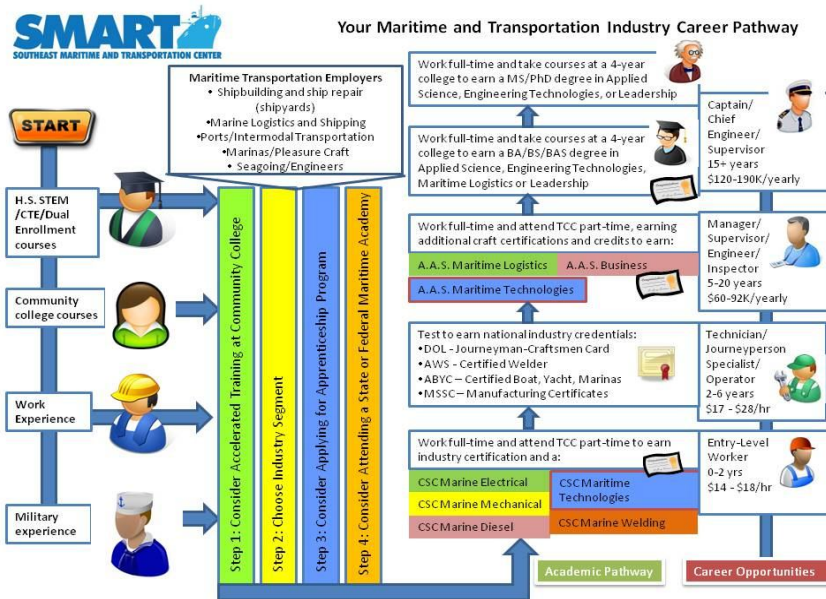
SMART
SOUTHEAST MARITIME AND TRANSPORTATION CENTER

Your Maritime and Transportation Industry Career Pathway

START

H.S. STEM /CTE/Dual Enrollment courses

Community college courses

Work Experience

Military experience

Maritime Transportation Employers
• Shipbuilding and ship repair (shipyards)
•Marine Logistics and Shipping
•Ports/Intermodal Transportation
•Marinas/Pleasure Craft
• Seagoing/Engineers

Step 1: Consider Accelerated Training at Community College

Step 2: Choose Industry Segment

Step 3: Consider Applying for Apprenticeship Program

Step 4: Consider Attending a State or Federal Maritime Academy

Work full-time and take courses at a 4-year college to earn a MS/PhD degree in Applied Science, Engineering Technologies, or Leadership

Work full-time and take courses at a 4-year college to earn a BA/BS/BAS degree in Applied Science, Engineering Technologies, Maritime Logistics or Leadership

Work full-time and attend TCC part-time, earning additional craft certifications and credits to earn:

A.A.S. Maritime Logistics

A.A.S. Business

A.A.S. Maritime Technologies

Test to earn national industry credentials:
•DOL – Journeyman-Craftsmen Card
•AWS – Certified Welder
•ABYC – Certified Boat, Yacht, Marinas
•MSSC – Manufacturing Certificates

Work full-time and attend TCC part-time to earn industry certification and a:

CSC Marine Electrical

CSC Marine Mechanical

CSC Marine Diesel

CSC Maritime Technologies

CSC Marine Welding

Captain/ Chief Engineer/ Supervisor
15+ years
$120-190K/yearly

Manager/ Supervisor/ Engineer/ Inspector
5-20 years
$60-92K/yearly

Technician/ Journeyperson Specialist/ Operator
2-6 years
$17 - $28/hr

Entry-Level Worker
0-2 yrs
$14 - $18/hr

Academic Pathway

Career Opportunities